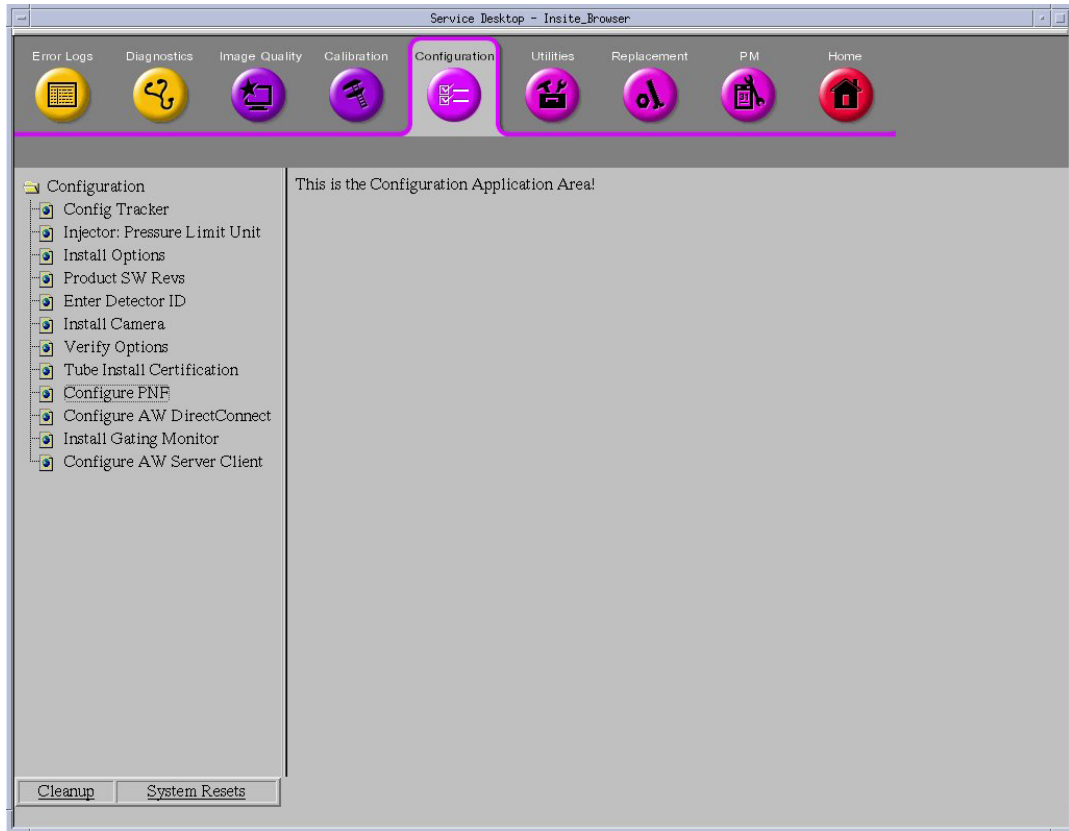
Service Desktop - Insite_Browser

Error Logs
Diagnostics
Image Quality
Calibration
Configuration
Utilities
Replacement
PM
Home

Configuration
Config Tracker
Injector: Pressure Limit Unit
Install Options
Product SW Revs
Enter Detector ID
Install Camera
Verify Options
Tube Install Certification
Configure PNF
Configure AW DirectConnect
Install Gating Monitor
Configure AW Server Client

This is the Configuration Application Area!

Cleanup
System Resets